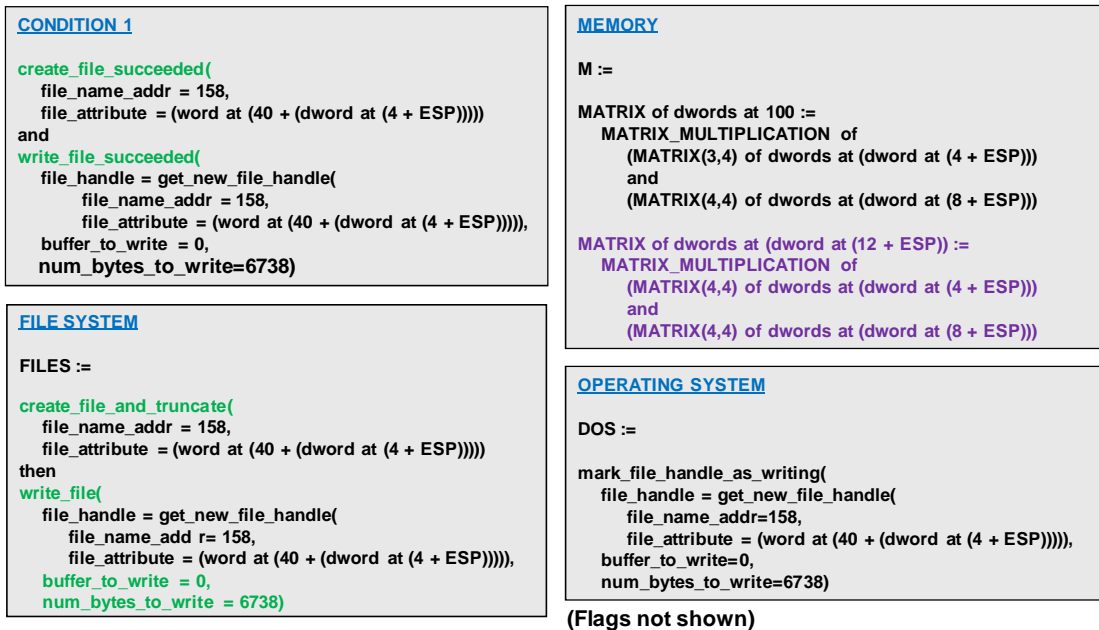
CONDITION 1

create_file_succeeded(
file_name_addr = 158,
file_attribute = (word at (40 + (dword at (4 + ESP)))))
and
write_file_succeeded(
file_handle = get_new_file_handle(
file_name_addr = 158,
file_attribute = (word at (40 + (dword at (4 + ESP))))),
buffer_to_write = 0,
num_bytes_to_write=6738)

FILE SYSTEM

FILES :=

create_file_and_truncate(
file_name_addr = 158,
file_attribute = (word at (40 + (dword at (4 + ESP)))))
then
write_file(
file_handle = get_new_file_handle(
file_name_add r= 158,
file_attribute = (word at (40 + (dword at (4 + ESP))))),
buffer_to_write = 0,
num_bytes_to_write = 6738)

MEMORY

M :=

MATRIX of dwords at 100 :=
MATRIX_MULTIPLICATION of
(MATRIX(3,4) of dwords at (dword at (4 + ESP)))
and
(MATRIX(4,4) of dwords at (dword at (8 + ESP)))

MATRIX of dwords at (dword at (12 + ESP)) :=
MATRIX_MULTIPLICATION of
(MATRIX(4,4) of dwords at (dword at (4 + ESP)))
and
(MATRIX(4,4) of dwords at (dword at (8 + ESP)))

OPERATING SYSTEM

DOS :=

mark_file_handle_as_writing(
file_handle = get_new_file_handle(
file_name_addr=158,
file_attribute = (word at (40 + (dword at (4 + ESP))))),
buffer_to_write=0,
num_bytes_to_write=6738)

(Flags not shown)